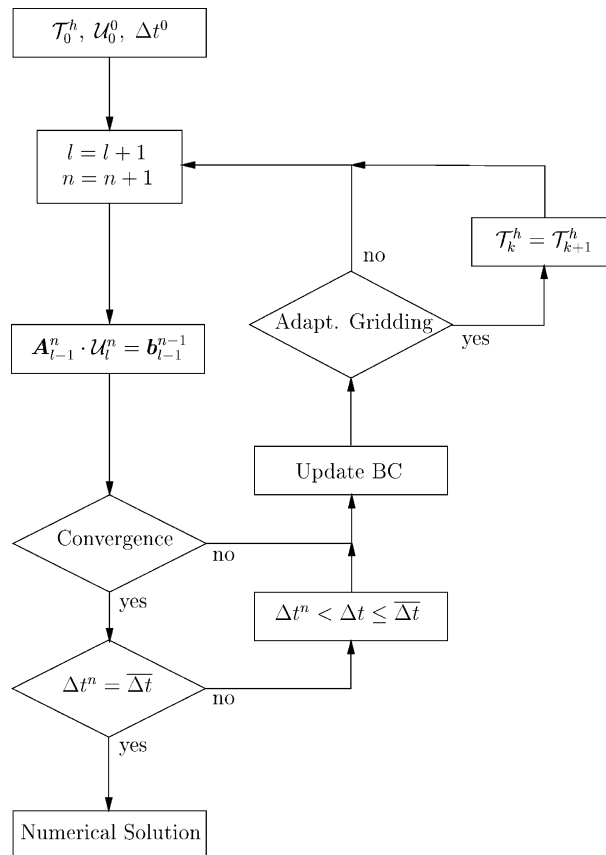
$\mathcal{T}_0^h,\ \mathcal{U}_0^0,\ \Delta t^0$

$l = l + 1$
$n = n + 1$

$\mathcal{T}_k^h = \mathcal{T}_{k+1}^h$

no

Adapt. Gridding

yes

$\boldsymbol{A}_{l-1}^n \cdot \mathcal{U}_l^n = \boldsymbol{b}_{l-1}^{n-1}$

Update BC

Convergence

no

yes

$\Delta t^n < \Delta t \leq \overline{\Delta t}$

$\Delta t^n = \overline{\Delta t}$

no

yes

Numerical Solution